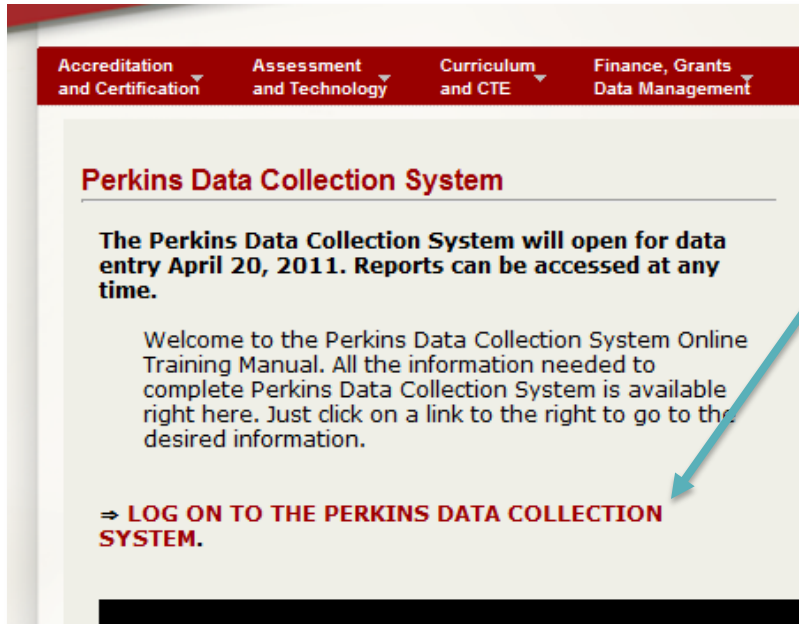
Accreditation and Certification | Assessment and Technology | Curriculum and CTE | Finance, Grants Data Management

Perkins Data Collection System

The Perkins Data Collection System will open for data entry April 20, 2011. Reports can be accessed at any time.

Welcome to the Perkins Data Collection System Online Training Manual. All the information needed to complete Perkins Data Collection System is available right here. Just click on a link to the right to go to the desired information.

⇒ LOG ON TO THE PERKINS DATA COLLECTION SYSTEM.